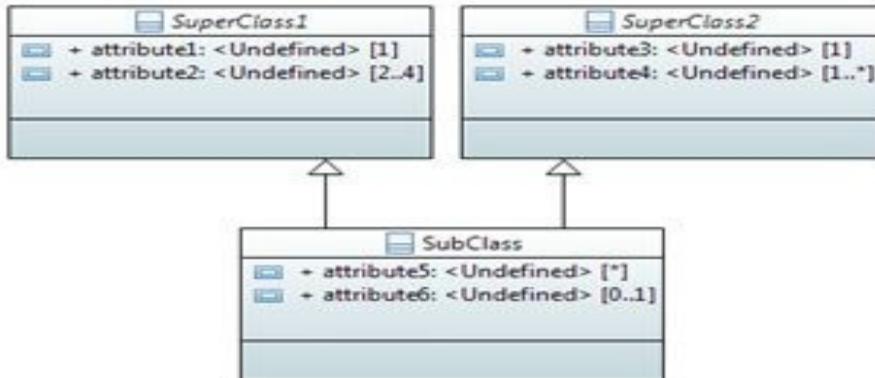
SuperClass1
+ attribute1: <Undefined> [1]
+ attribute2: <Undefined> [2..4]

SuperClass2
+ attribute3: <Undefined> [1]
+ attribute4: <Undefined> [1..*]

SubClass
+ attribute5: <Undefined> [*]
+ attribute6: <Undefined> [0..1]